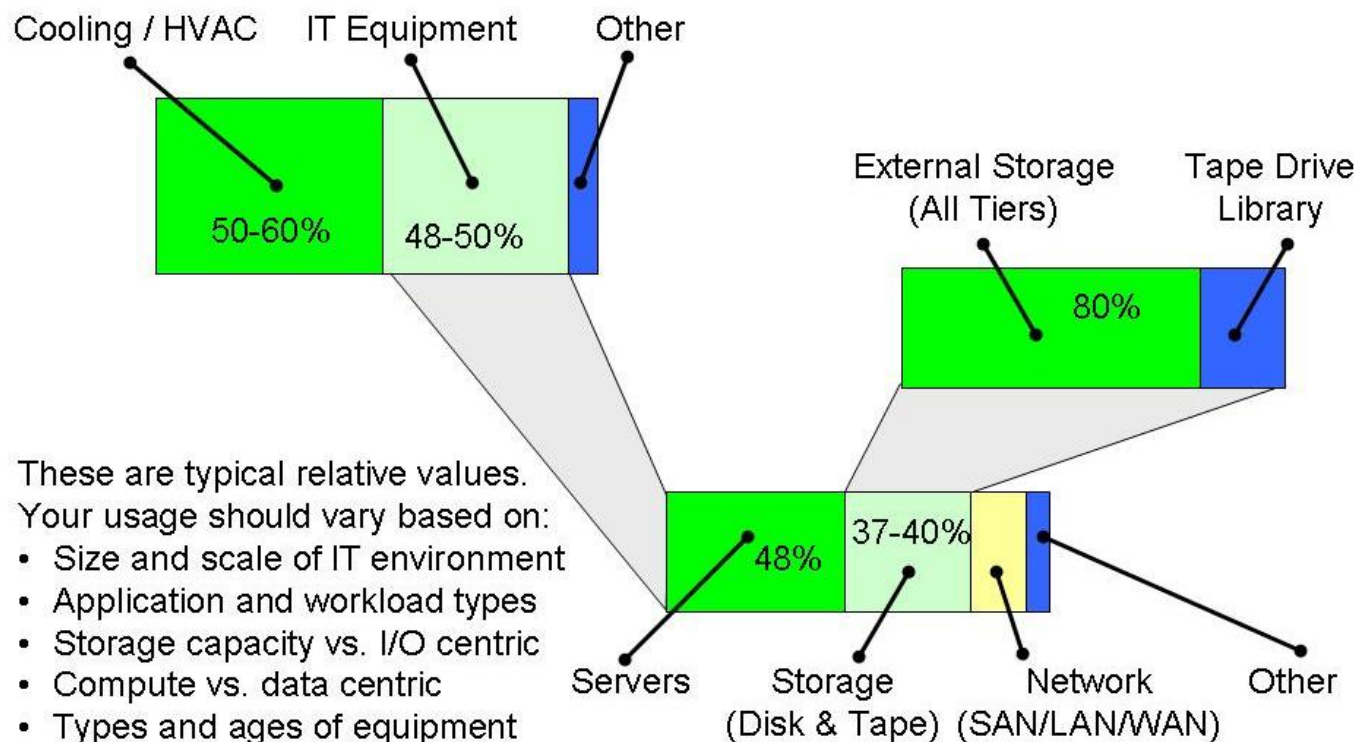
Cooling / HVAC IT Equipment Other

50-60%

48-50%

External Storage (All Tiers)

Tape Drive Library

80%

These are typical relative values.
Your usage should vary based on:
• Size and scale of IT environment
• Application and workload types
• Storage capacity vs. I/O centric
• Compute vs. data centric
• Types and ages of equipment

48%

37-40%

Servers

Storage (Disk & Tape)

Network (SAN/LAN/WAN)

Other